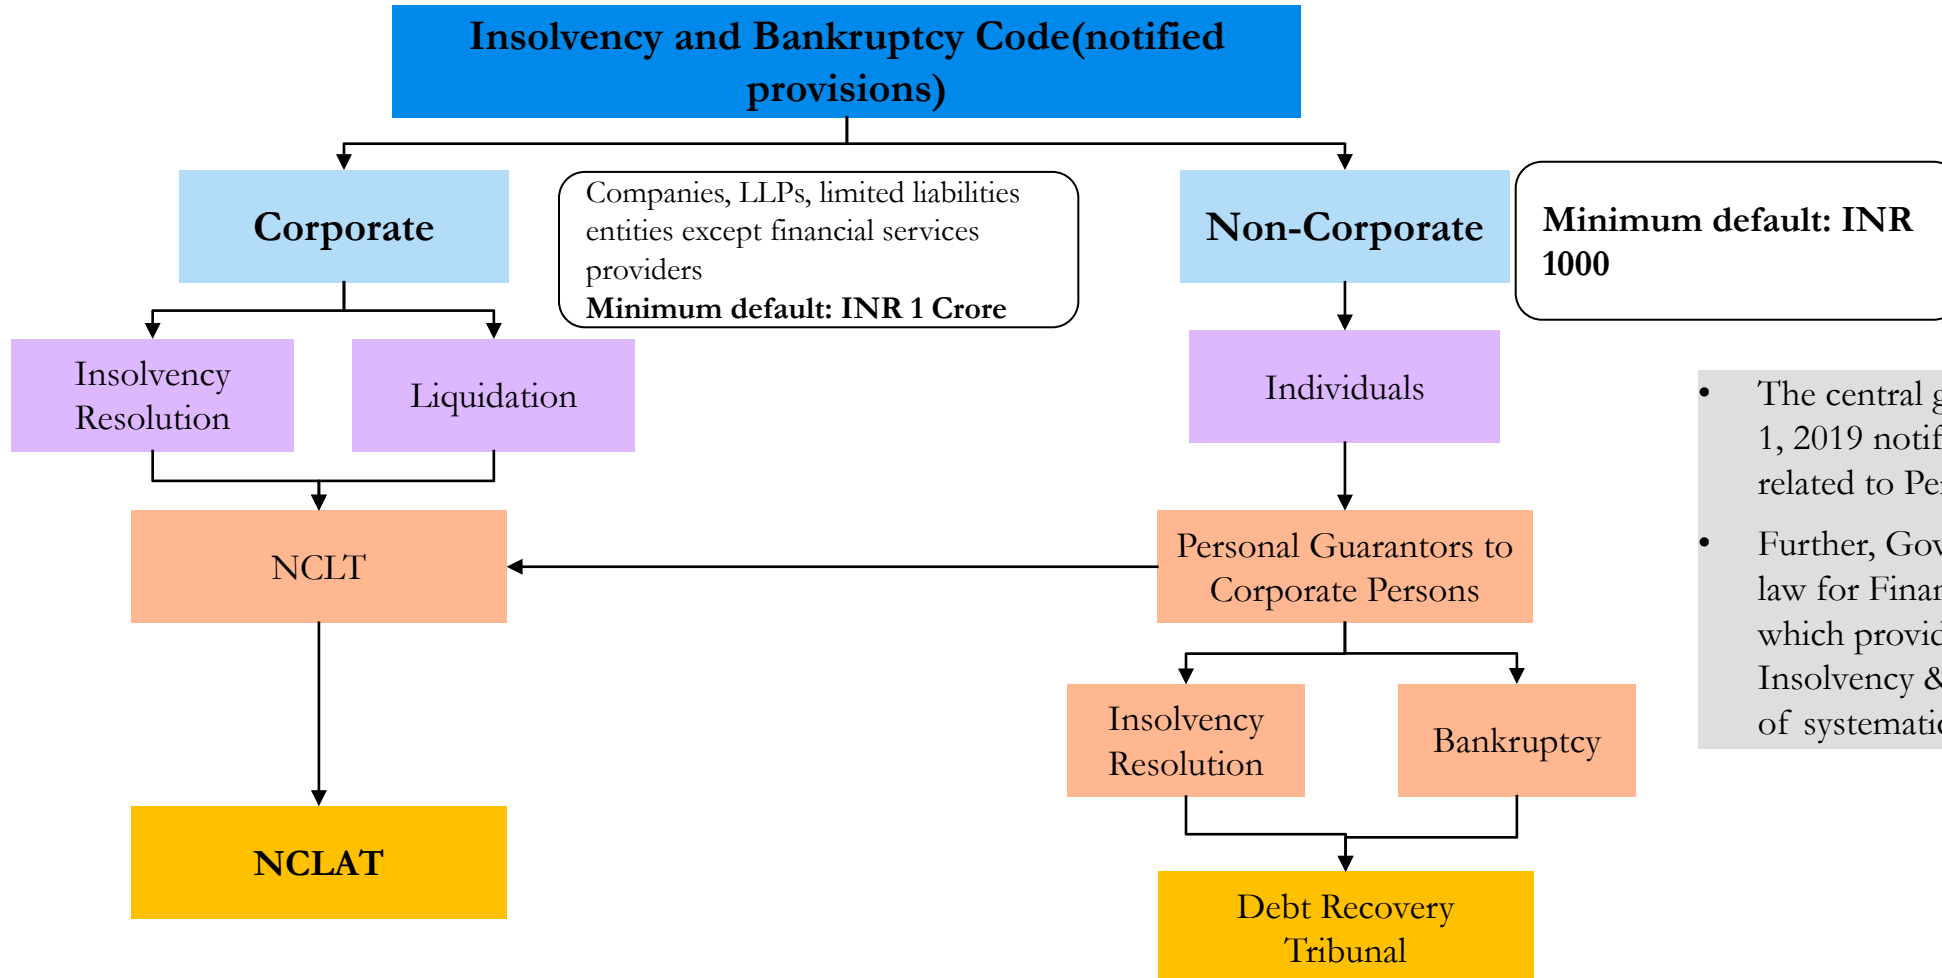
Insolvency and Bankruptcy Code(notified provisions)

Corporate

Companies, LLPs, limited liabilities entities except financial services providers
**Minimum default: INR 1 Crore**

Non-Corporate

Minimum default: INR 1000

Insolvency Resolution

Liquidation

Individuals

NCLT

Personal Guarantors to Corporate Persons

Insolvency Resolution

Bankruptcy

NCLAT

Debt Recovery Tribunal

• The central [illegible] 1, 2019 notif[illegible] related to Pe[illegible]

• Further, Gov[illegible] law for Finan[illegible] which provid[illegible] Insolvency &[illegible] of systematic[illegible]